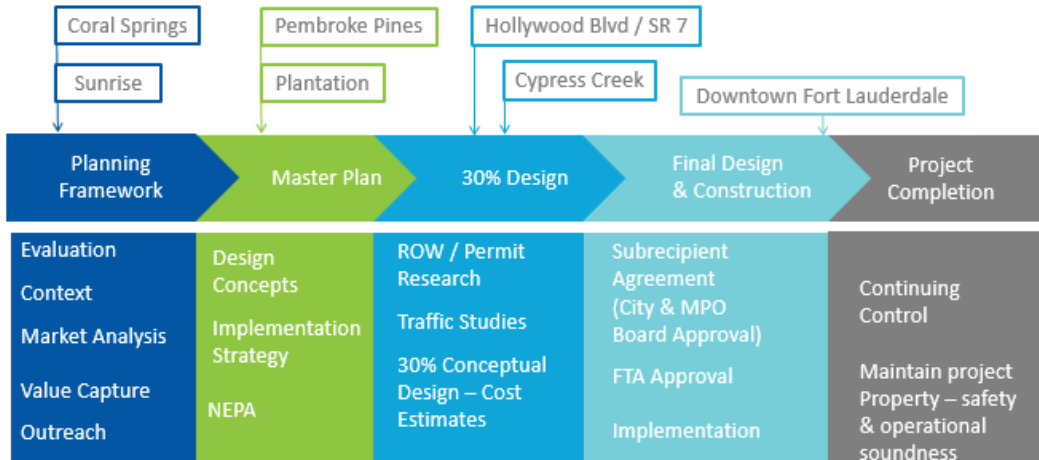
Coral Springs

Sunrise

Pembroke Pines

Plantation

Hollywood Blvd / SR 7

Cypress Creek

Downtown Fort Lauderdale

Planning Framework

Master Plan

30% Design

Final Design & Construction

Project Completion

Evaluation

Context

Market Analysis

Value Capture

Outreach

Design Concepts

Implementation Strategy

NEPA

ROW / Permit Research

Traffic Studies

30% Conceptual Design – Cost Estimates

Subrecipient Agreement (City & MPO Board Approval)

FTA Approval

Implementation

Continuing Control

Maintain project Property – safety & operational soundness